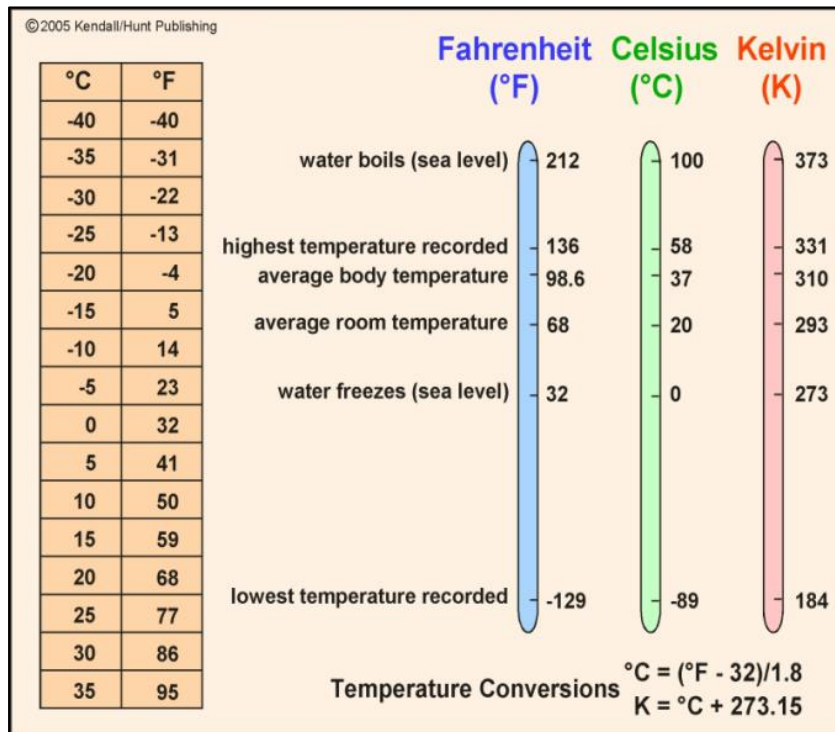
©2005 Kendall/Hunt Publishing

| °C | °F |
|---|---|
| -40 | -40 |
| -35 | -31 |
| -30 | -22 |
| -25 | -13 |
| -20 | -4 |
| -15 | 5 |
| -10 | 14 |
| -5 | 23 |
| 0 | 32 |
| 5 | 41 |
| 10 | 50 |
| 15 | 59 |
| 20 | 68 |
| 25 | 77 |
| 30 | 86 |
| 35 | 95 |

Fahrenheit (°F) Celsius (°C) Kelvin (K)

water boils (sea level) 212 100 373

highest temperature recorded 136 58 331

average body temperature 98.6 37 310

average room temperature 68 20 293

water freezes (sea level) 32 0 273

lowest temperature recorded -129 -89 184

Temperature Conversions $°C = (°F - 32)/1.8$
$K = °C + 273.15$